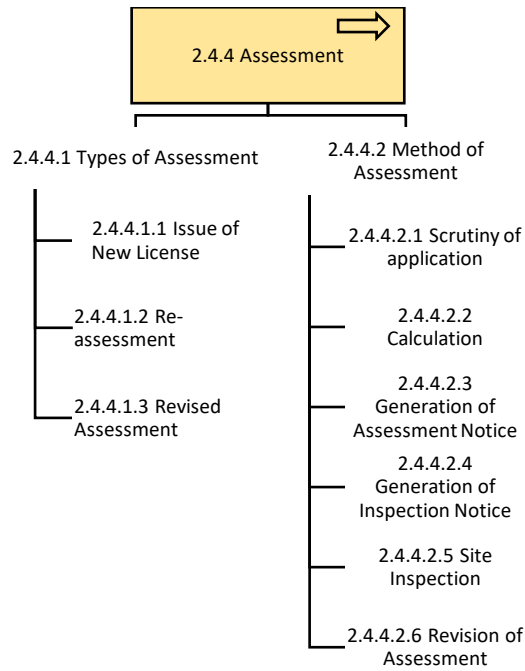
2.4.4 Assessment

2.4.4.1 Types of Assessment

2.4.4.1.1 Issue of New License

2.4.4.1.2 Re-assessment

2.4.4.1.3 Revised Assessment

2.4.4.2 Method of Assessment

2.4.4.2.1 Scrutiny of application

2.4.4.2.2 Calculation

2.4.4.2.3 Generation of Assessment Notice

2.4.4.2.4 Generation of Inspection Notice

2.4.4.2.5 Site Inspection

2.4.4.2.6 Revision of Assessment